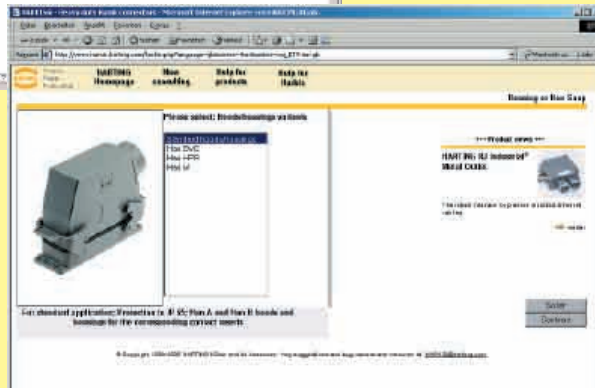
HARTING - Heavy duty Hoods connectors - Microsoft Internet Explorer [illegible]

Datei Bearbeiten Ansicht Favoriten Extras ?

Zurück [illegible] Suchen Favoriten Verlauf

Adresse http://www.harting.com/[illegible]

HARTING Homepage | Han assembly | Help for products | Help for Harbis

Housing or Han Easy

Please select: Hoods/housings version

Standard housings
Han EMC
Han HPR
Han M

--- Product news ---

HARTING RJ Industrial® Metal Cable

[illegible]

For standard application: Protection to IP 65; Han A and Han B hoods and housings for the corresponding contact inserts

Select
Continue

© Copyright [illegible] HARTING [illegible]